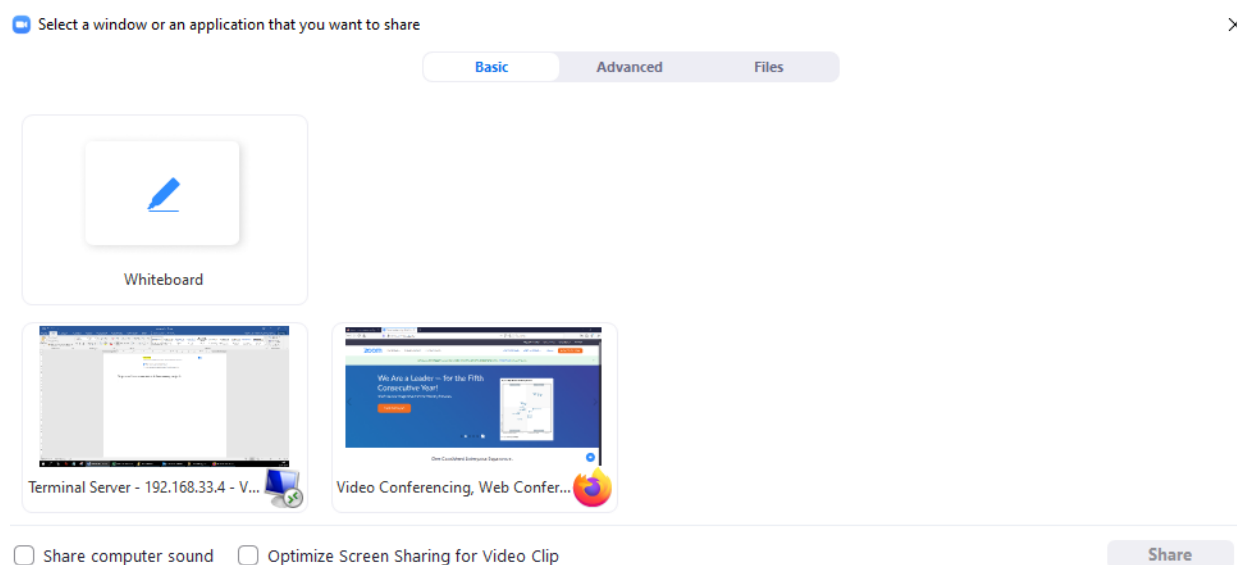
Select a window or an application that you want to share

Basic
Advanced
Files

Whiteboard

zoom
We Are a Leader — for the Fifth Consecutive Year!

Terminal Server - 192.168.33.4 - V...

Video Conferencing, Web Confer...

Share computer sound
Optimize Screen Sharing for Video Clip
Share